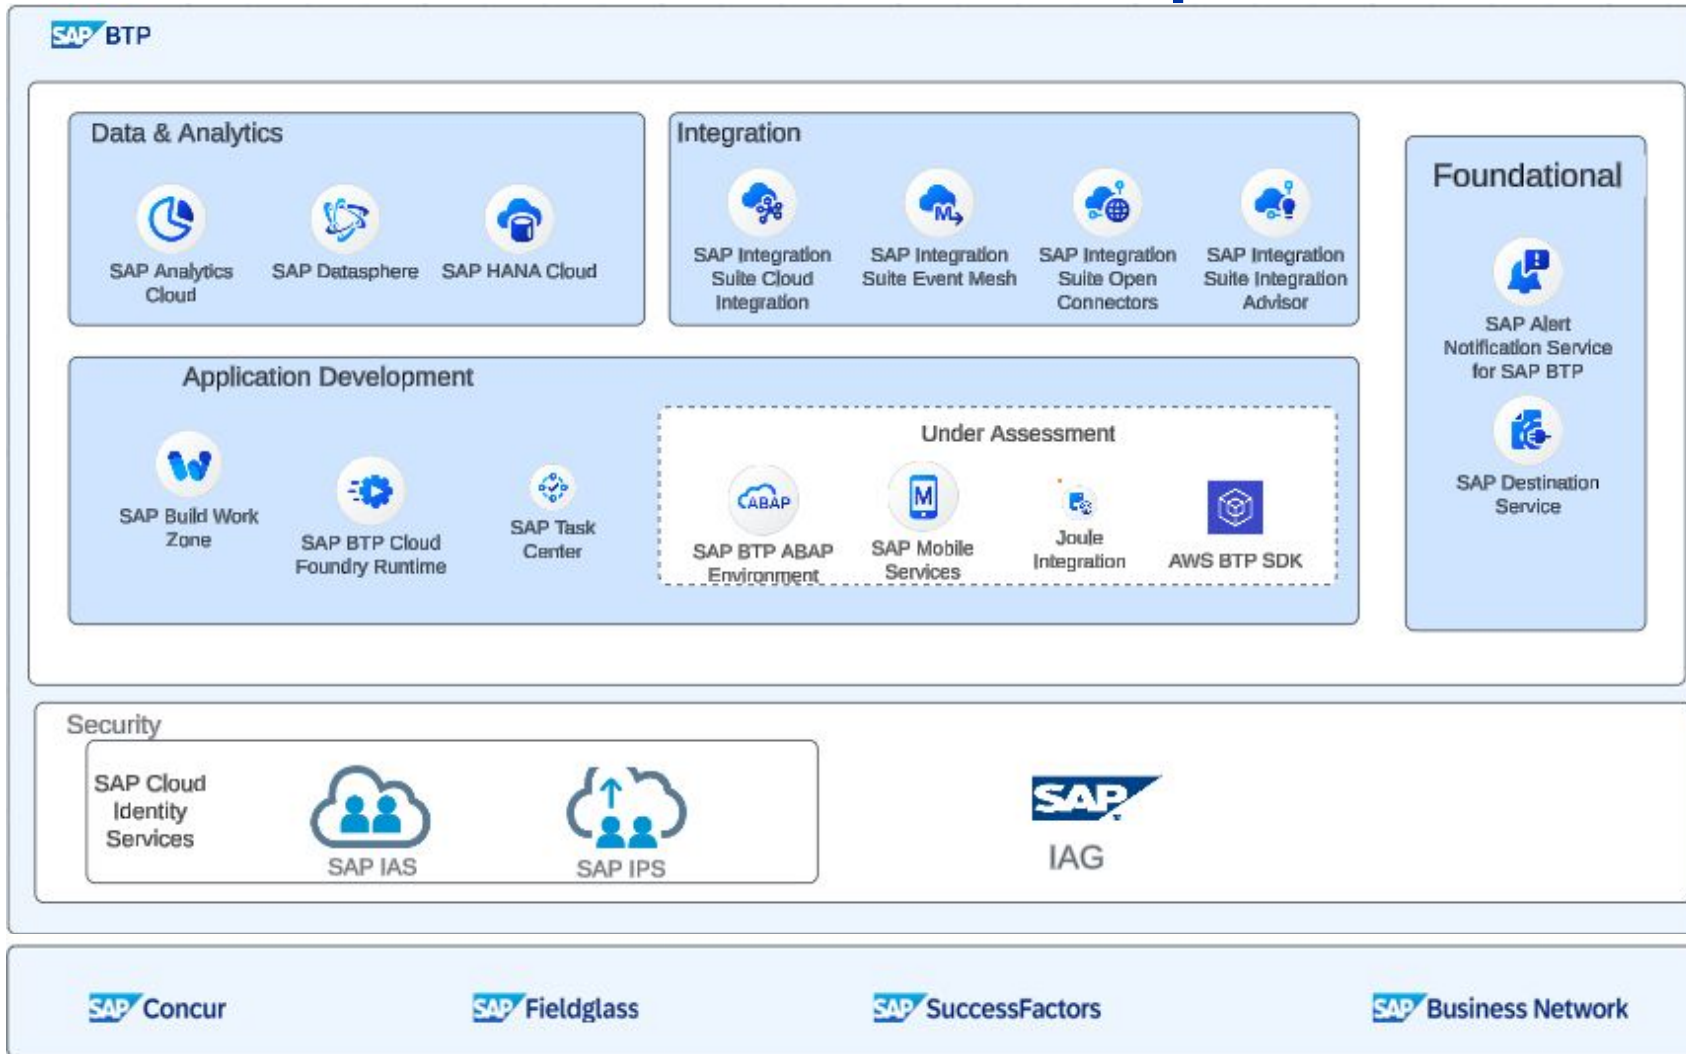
SAP BTP

Data & Analytics

SAP Analytics Cloud

SAP Datasphere

SAP HANA Cloud

Integration

SAP Integration Suite Cloud Integration

SAP Integration Suite Event Mesh

SAP Integration Suite Open Connectors

SAP Integration Suite Integration Advisor

Foundational

SAP Alert Notification Service for SAP BTP

SAP Destination Service

Application Development

SAP Build Work Zone

SAP BTP Cloud Foundry Runtime

SAP Task Center

Under Assessment

ABAP

SAP BTP ABAP Environment

M

SAP Mobile Services

Joule Integration

AWS BTP SDK

Security

SAP Cloud Identity Services

SAP IAS

SAP IPS

SAP

IAG

SAP Concur

SAP Fieldglass

SAP SuccessFactors

SAP Business Network